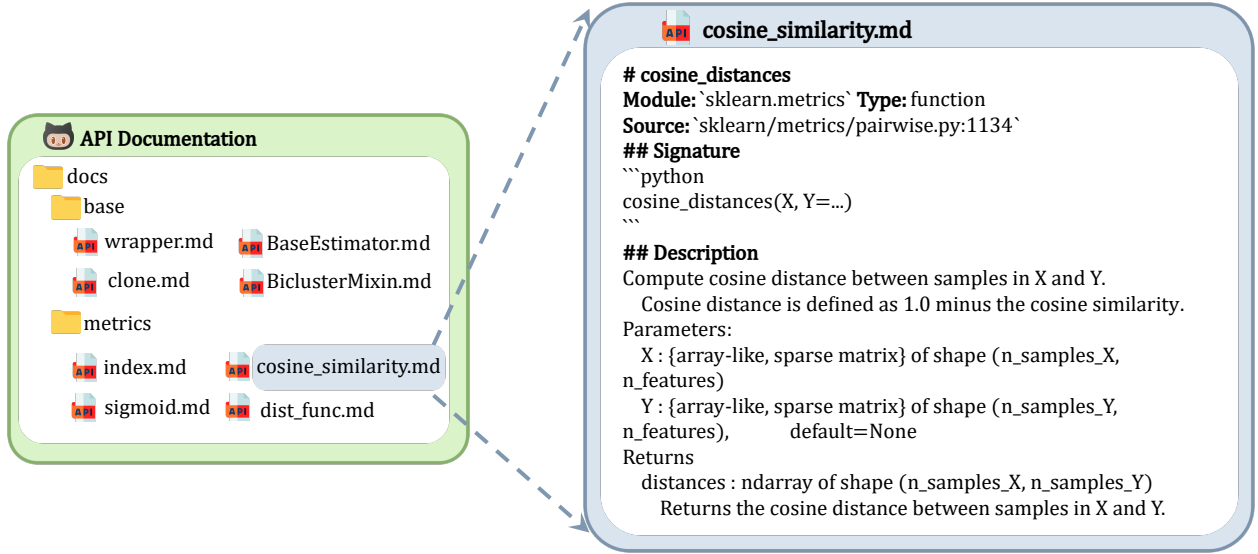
API Documentation

docs

base

wrapper.md

BaseEstimator.md

clone.md

BiclusterMixin.md

metrics

index.md

cosine_similarity.md

sigmoid.md

dist_func.md

cosine_similarity.md

# cosine_distances
Module: `sklearn.metrics` Type: function
Source: `sklearn/metrics/pairwise.py:1134`
## Signature
```python
cosine_distances(X, Y=...)
```
## Description
Compute cosine distance between samples in X and Y.
Cosine distance is defined as 1.0 minus the cosine similarity.
Parameters:
X : {array-like, sparse matrix} of shape (n_samples_X, n_features)
Y : {array-like, sparse matrix} of shape (n_samples_Y, n_features), default=None
Returns
distances : ndarray of shape (n_samples_X, n_samples_Y)
Returns the cosine distance between samples in X and Y.